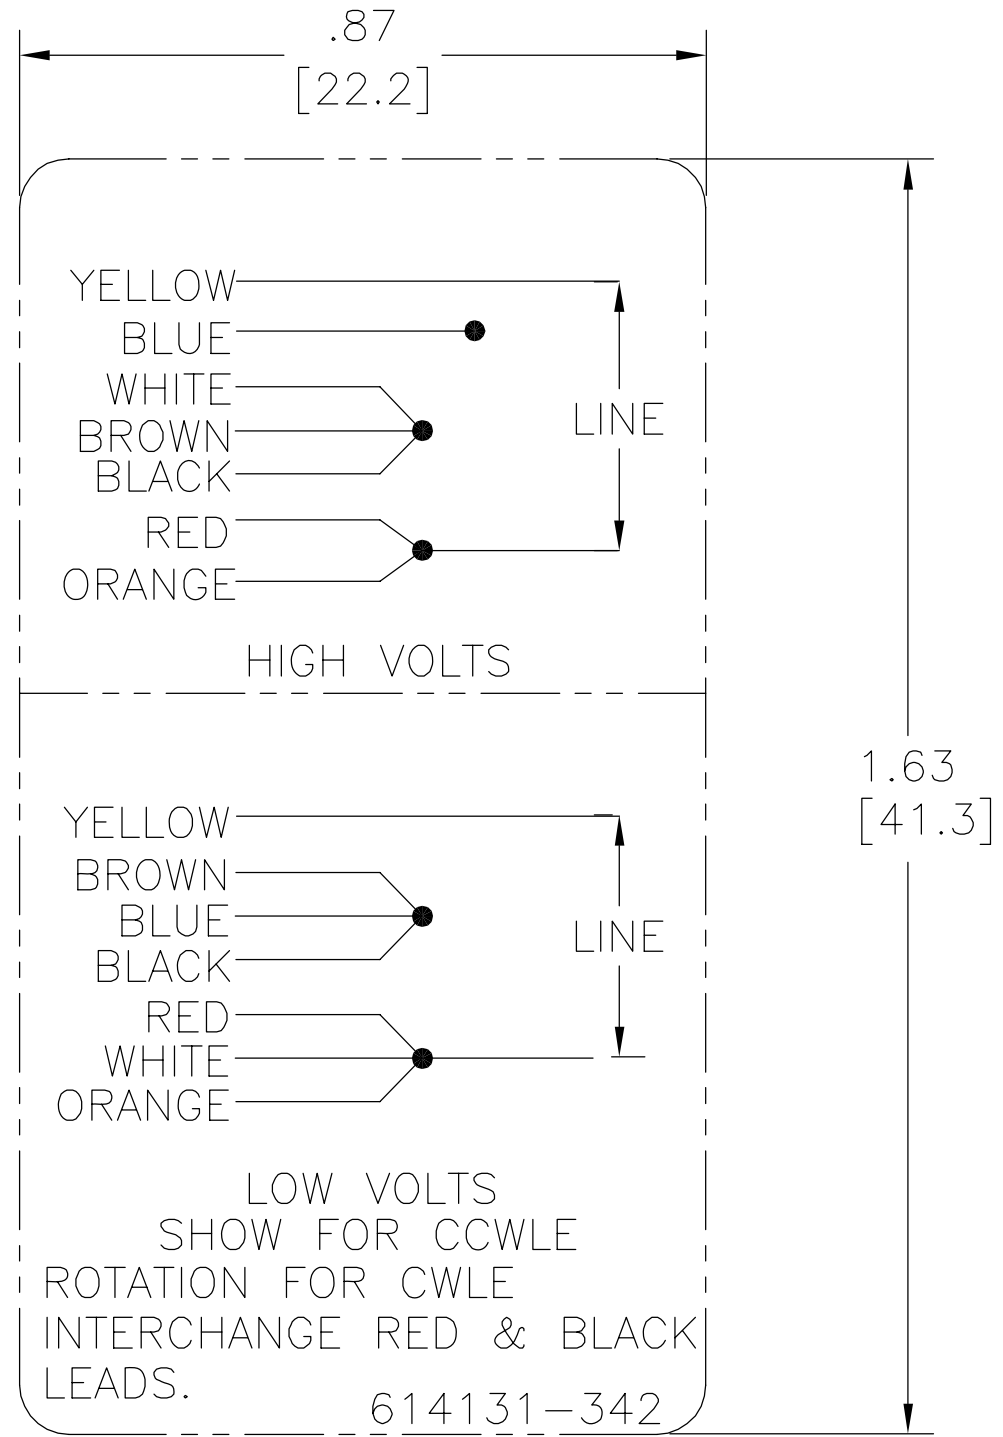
.87
[22.2]

YELLOW
BLUE
WHITE
BROWN
BLACK
RED
ORANGE
LINE

HIGH VOLTS

1.63
[41.3]

YELLOW
BROWN
BLUE
BLACK
RED
WHITE
ORANGE
LINE

LOW VOLTS
SHOW FOR CCWLE
ROTATION FOR CWLE
INTERCHANGE RED & BLACK
LEADS.

614131-342